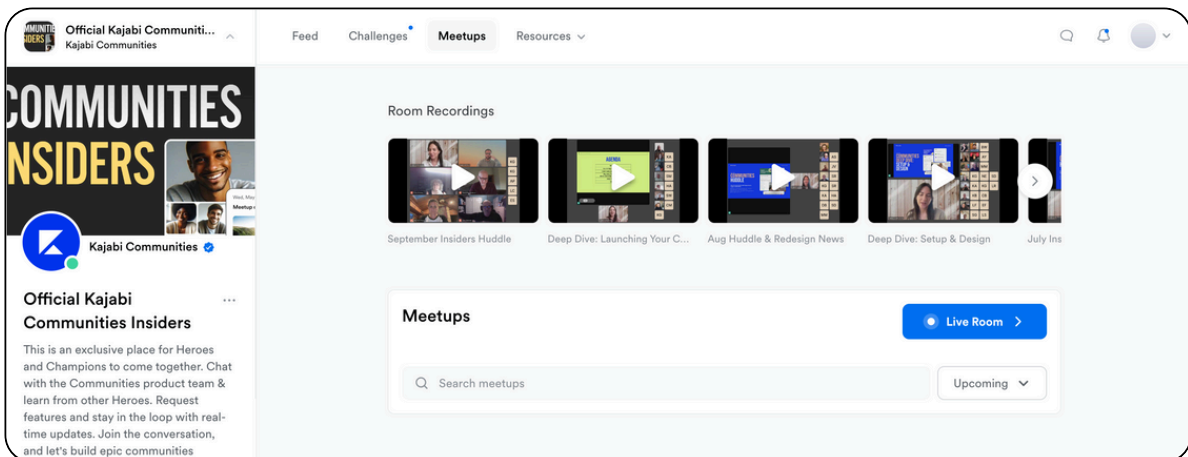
Official Kajabi Communiti...
Kajabi Communities

Feed Challenges Meetups Resources

COMMUNITIES INSIDERS

Kajabi Communities

Official Kajabi Communities Insiders

This is an exclusive place for Heroes and Champions to come together. Chat with the Communities product team & learn from other Heroes. Request features and stay in the loop with real-time updates. Join the conversation, and let's build epic communities

Room Recordings

September Insiders Huddle
Deep Dive: Launching Your C...
Aug Huddle & Redesign News
Deep Dive: Setup & Design
July Ins

Meetups

Live Room

Search meetups

Upcoming